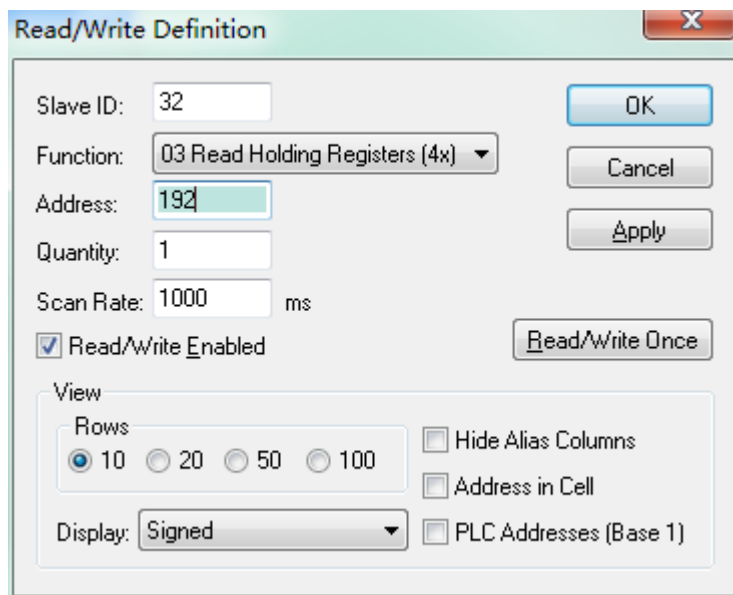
Read/Write Definition

Slave ID: 32

Function: 03 Read Holding Registers (4x)

Address: 192

Quantity: 1

Scan Rate: 1000 ms

Read/Write Enabled

OK

Cancel

Apply

Read/Write Once

View

Rows

10 20 50 100

Hide Alias Columns

Address in Cell

Display: Signed

PLC Addresses (Base 1)